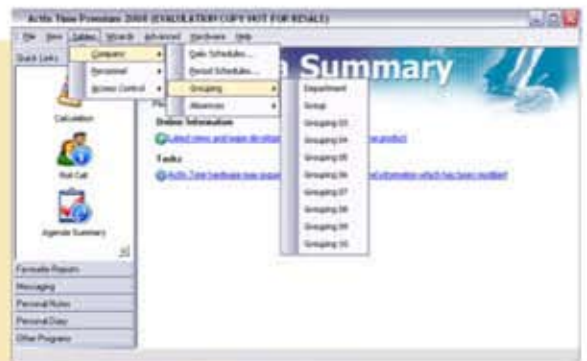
Actis Time Premium 2008 (EVALUATION COPY NOT FOR RESALE)

File View Tables Wizards Advanced Hardware Help

Quick Links

Company
Personnel
Access Control

Daily Schedules...
Period Schedules...
Grouping
Absences

Department
Group
Grouping 03
Grouping 04
Grouping 05
Grouping 06
Grouping 07
Grouping 08
Grouping 09
Grouping 10

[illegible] Summary

Calculation

Roll Call

Agenda Summary

Online Information
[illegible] product

Tasks
Actis Time hardware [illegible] information which has been modified

Favourite Reports
Messaging
Personal Notes
Personal Diary
Other Programs